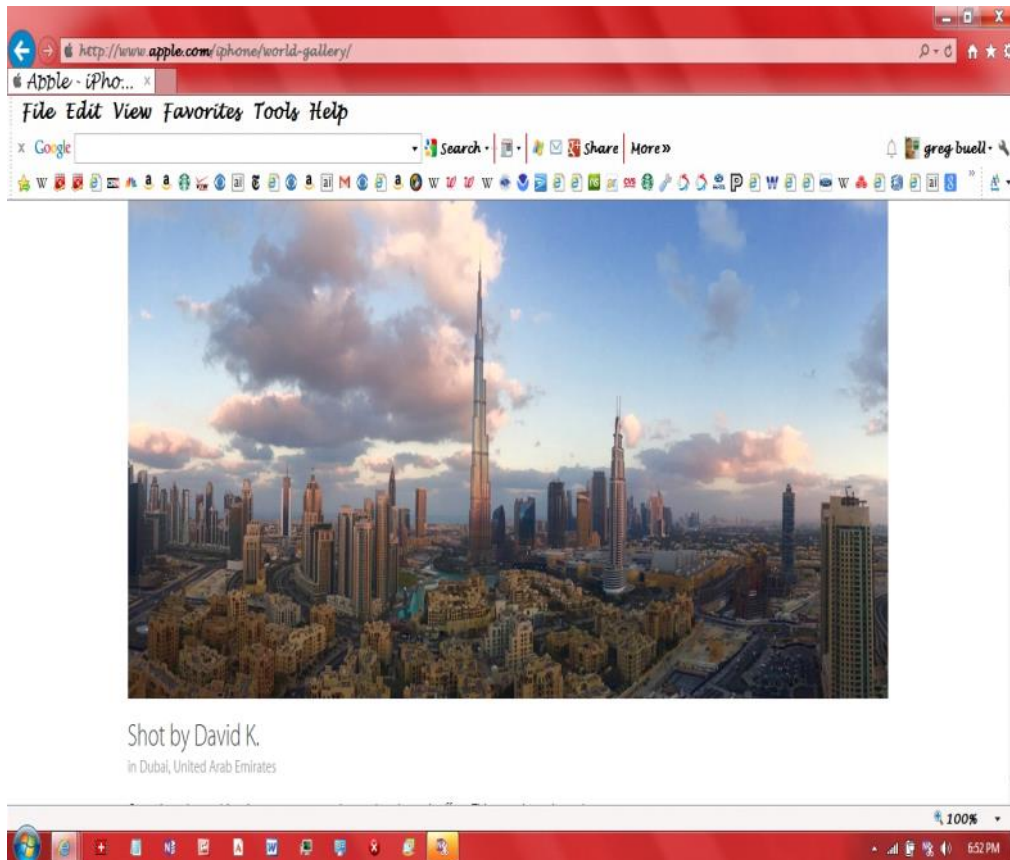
http://www.apple.com/iphone/world-gallery/

Apple - iPho... ×

File Edit View Favorites Tools Help

× Google

Search · Share More»

greg buell ·

Shot by David K.

in Dubai, United Arab Emirates

100%

6:52 PM